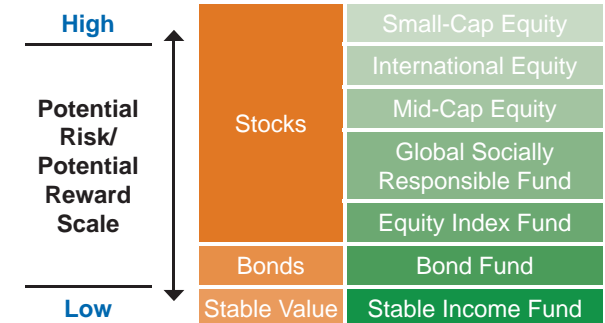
High

Potential Risk/ Potential Reward Scale

Low

Stocks

Bonds

Stable Value

Small-Cap Equity

International Equity

Mid-Cap Equity

Global Socially Responsible Fund

Equity Index Fund

Bond Fund

Stable Income Fund